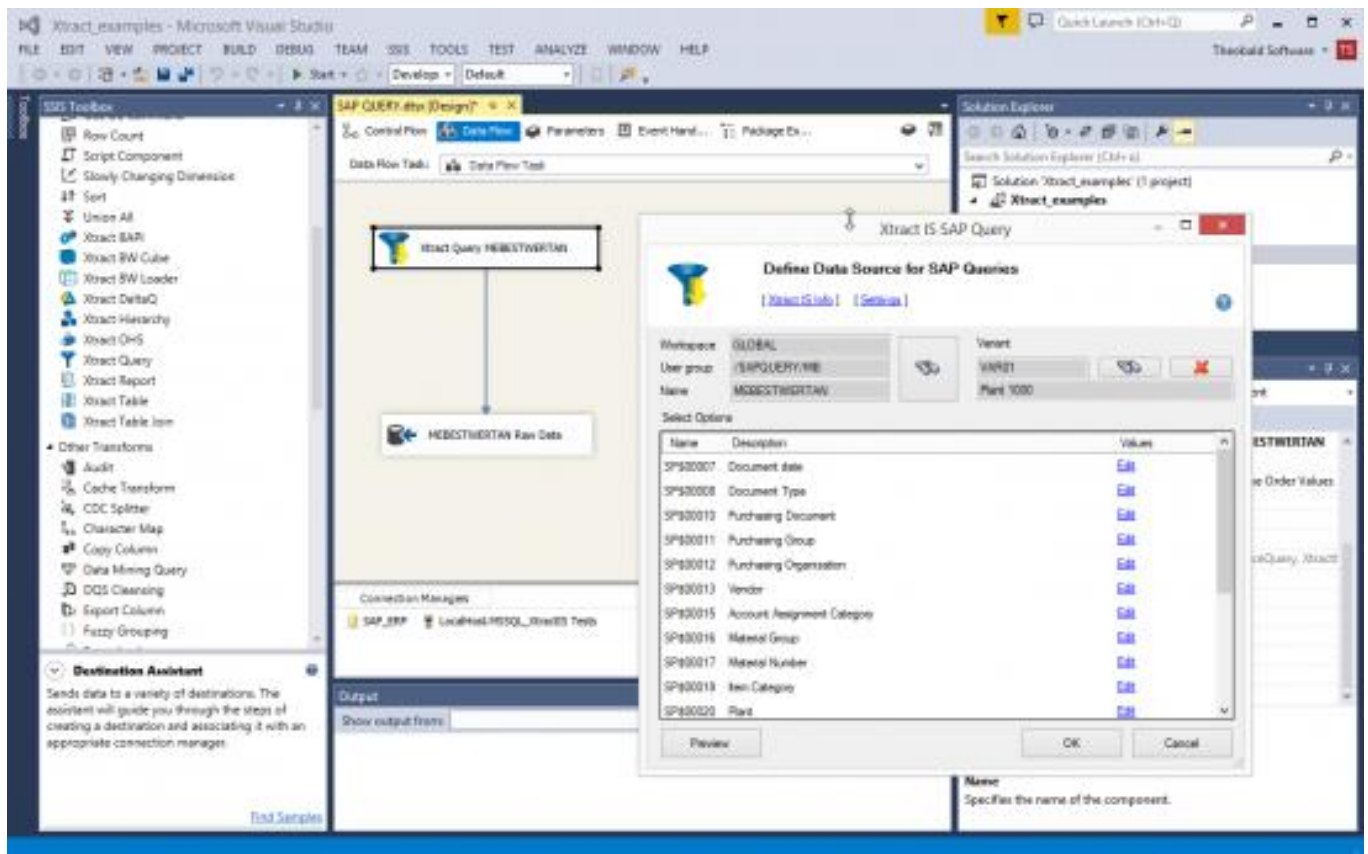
Xtract_examples - Microsoft Visual Studio
Quick Launch (Ctrl+Q)
FILE EDIT VIEW PROJECT BUILD DEBUG TEAM SSIS TOOLS TEST ANALYZE WINDOW HELP
Theobald Software
Start Develop Default

Toolbox
SSIS Toolbox
Row Count
Script Component
Slowly Changing Dimension
Sort
Union All
Xtract BAPI
Xtract BW Cube
Xtract BW Loader
Xtract DeltaQ
Xtract Hierarchy
Xtract OHS
Xtract Query
Xtract Report
Xtract Table
Xtract Table Join
Other Transforms
Audit
Cache Transform
CDC Splitter
Character Map
Copy Column
Data Mining Query
DQS Cleansing
Export Column
Fuzzy Grouping

Destination Assistant
Sends data to a variety of destinations. The assistant will guide you through the steps of creating a destination and associating it with an appropriate connection manager.
Find Samples

SAP QUERY.dtsx [Design]*
Control Flow Data Flow Parameters Event Hand... Package Ex...
Data Flow Task: Data Flow Task
Xtract Query MEBESTWERTAN
MEBESTWERTAN Raw Data
Connection Managers
SAP_ERP LocalHost.MSSQL_XtractIS Tests
Output
Show output from:

Solution Explorer
Search Solution Explorer (Ctrl+;)
Solution 'Xtract_examples' (1 project)
Xtract_examples
ESTWERTAN
e Order Values
ctQuery, Xtract
Name
Specifies the name of the component.

Xtract IS SAP Query
Define Data Source for SAP Queries
[ Xtract IS Info ] [ Settings ]
Workspace GLOBAL
User group /SAPQUERY/ME
Name MEBESTWERTAN
Variant
VAR01
Plant 1000
Select Options

| Name | Description | Values |
|---|---|---|
| SP$00007 | Document date | Edit |
| SP$00008 | Document Type | Edit |
| SP$00010 | Purchasing Document | Edit |
| SP$00011 | Purchasing Group | Edit |
| SP$00012 | Purchasing Organization | Edit |
| SP$00013 | Vendor | Edit |
| SP$00015 | Account Assignment Category | Edit |
| SP$00016 | Material Group | Edit |
| SP$00017 | Material Number | Edit |
| SP$00019 | Item Category | Edit |
| SP$00020 | Plant | Edit |

Preview
OK
Cancel